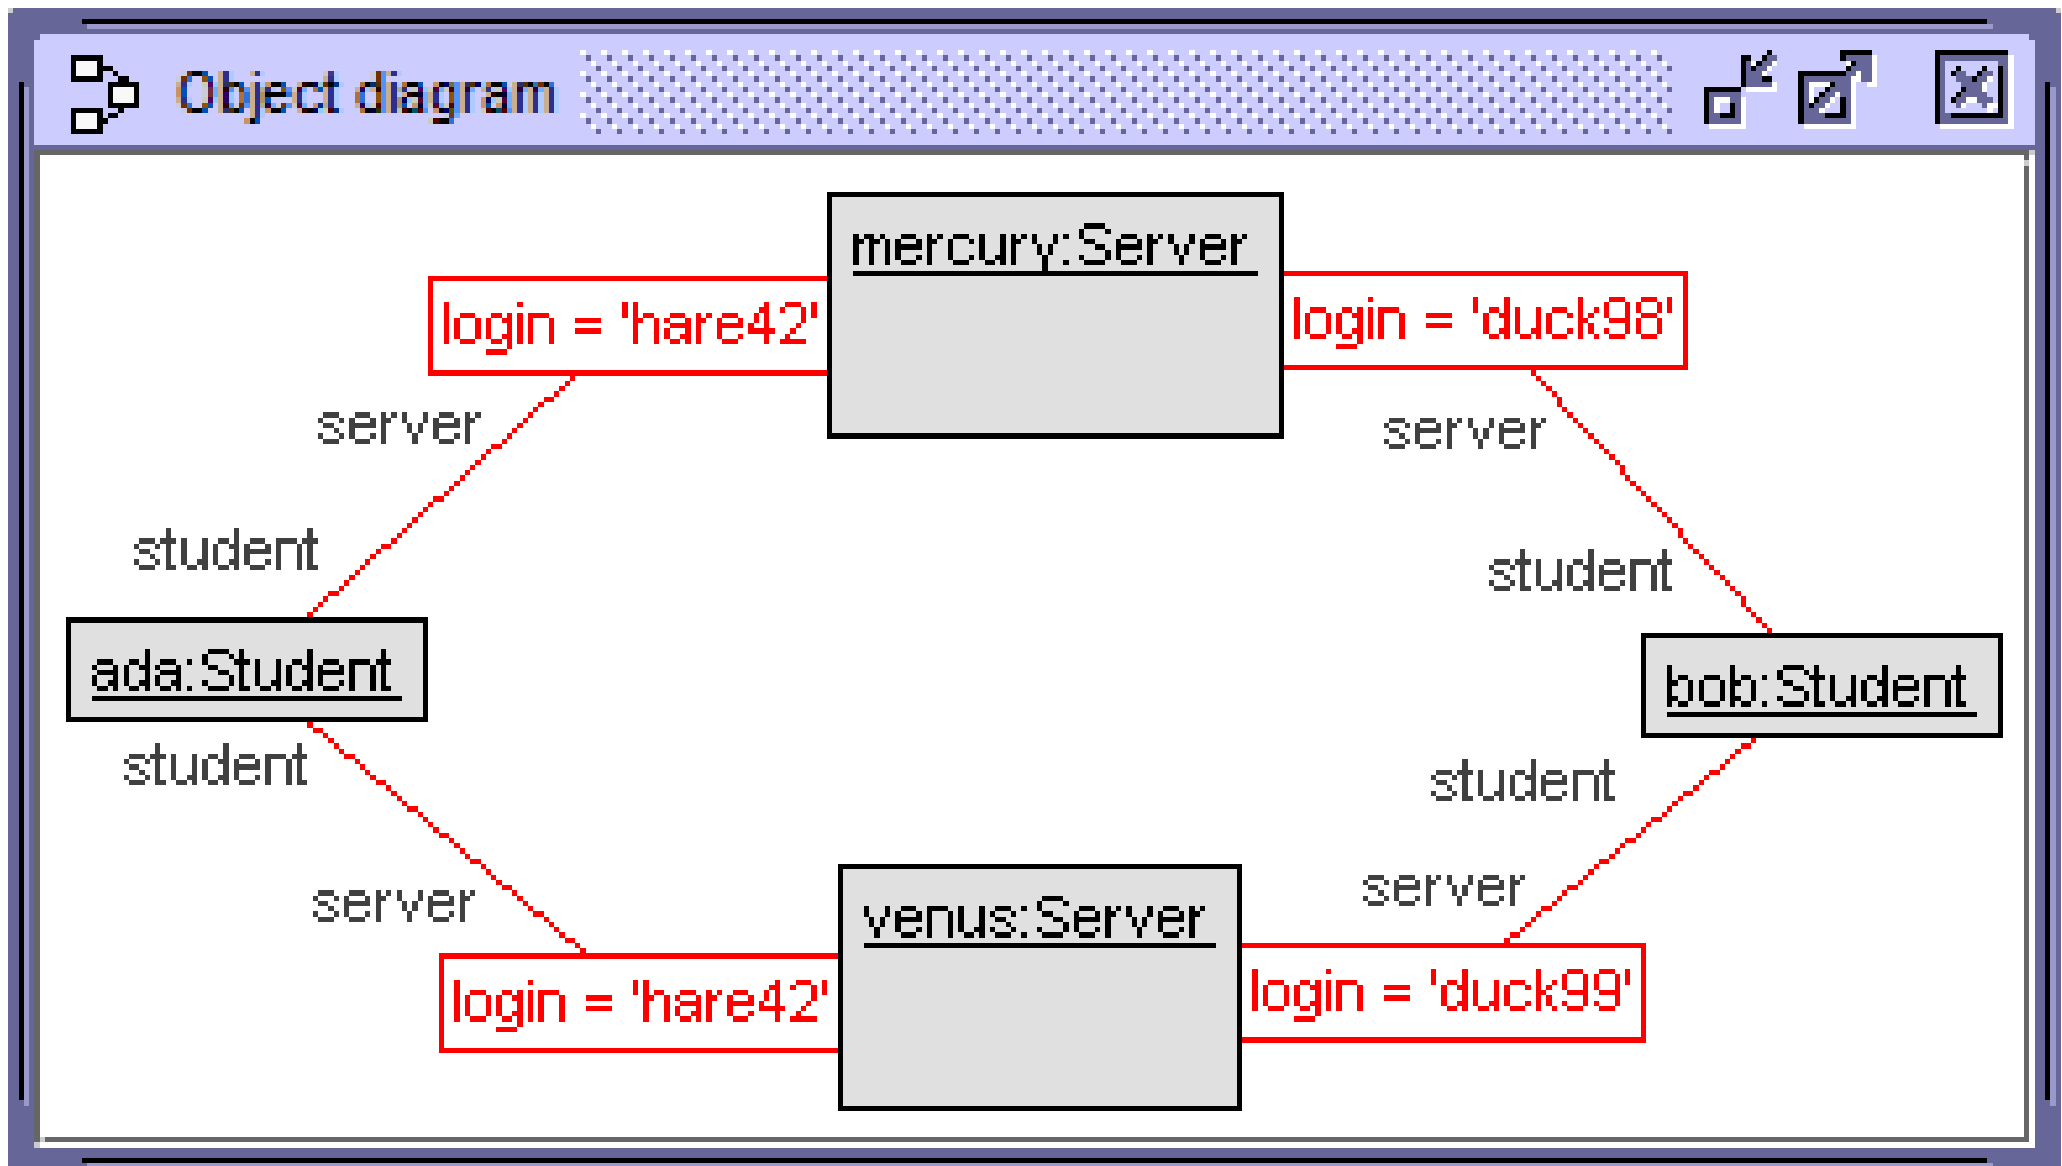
Object diagram

mercury:Server

login = 'hare42'

login = 'duck98'

server

server

student

student

ada:Student

bob:Student

student

student

server

server

venus:Server

login = 'hare42'

login = 'duck99'